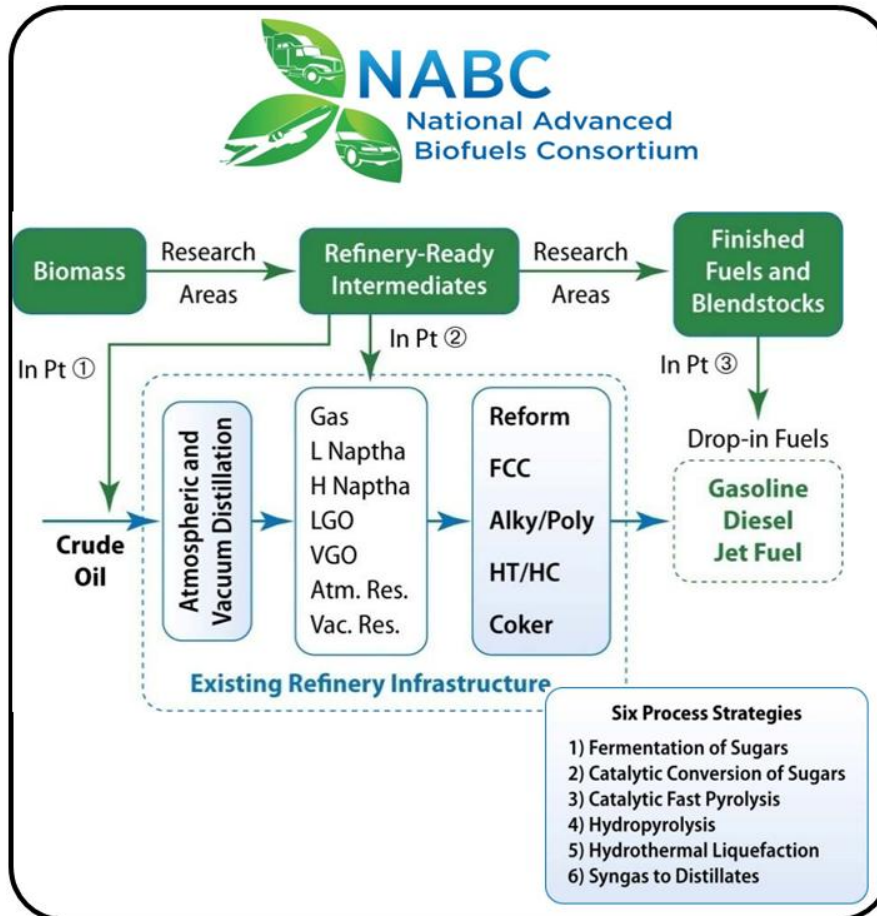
NABC
National Advanced Biofuels Consortium

Biomass

Research Areas

Refinery-Ready Intermediates

Research Areas

Finished Fuels and Blendstocks

In Pt ①

In Pt ②

In Pt ③

Drop-in Fuels

Crude Oil

Atmospheric and Vacuum Distillation

Gas
L Naptha
H Naptha
LGO
VGO
Atm. Res.
Vac. Res.

Reform
FCC
Alky/Poly
HT/HC
Coker

Gasoline
Diesel
Jet Fuel

Existing Refinery Infrastructure

Six Process Strategies
1) Fermentation of Sugars
2) Catalytic Conversion of Sugars
3) Catalytic Fast Pyrolysis
4) Hydropyrolysis
5) Hydrothermal Liquefaction
6) Syngas to Distillates